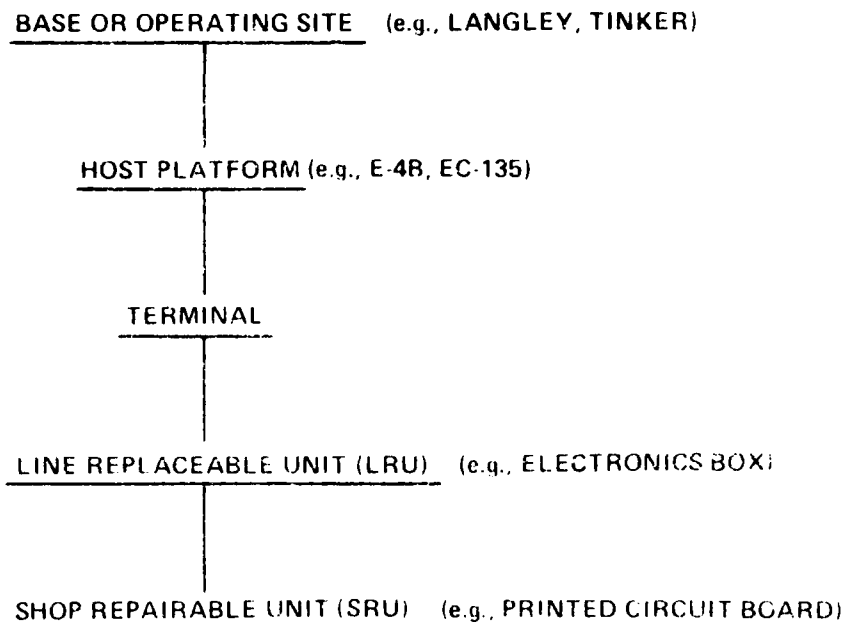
BASE OR OPERATING SITE (e.g., LANGLEY, TINKER)

HOST PLATFORM (e.g., E-4B, EC-135)

TERMINAL

LINE REPLACEABLE UNIT (LRU) (e.g., ELECTRONICS BOX)

SHOP REPAIRABLE UNIT (SRU) (e.g., PRINTED CIRCUIT BOARD)